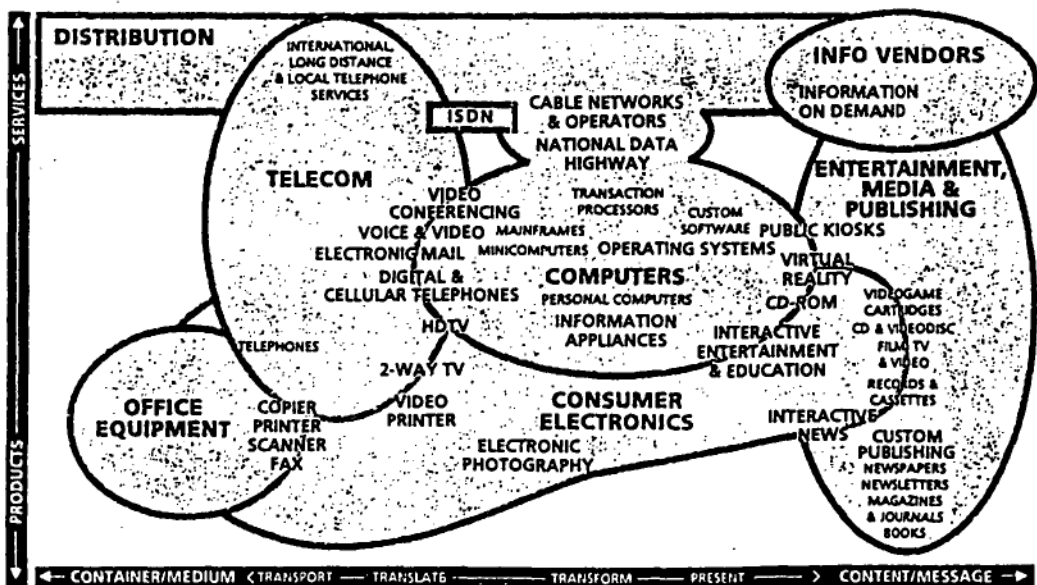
SERVICES

PRODUCTS

DISTRIBUTION

INTERNATIONAL, LONG DISTANCE & LOCAL TELEPHONE SERVICES

ISDN

CABLE NETWORKS & OPERATORS

NATIONAL DATA HIGHWAY

INFO VENDORS

INFORMATION ON DEMAND

ENTERTAINMENT, MEDIA & PUBLISHING

TELECOM

VIDEO CONFERENCING

VOICE & VIDEO

ELECTRONIC MAIL

DIGITAL & CELLULAR TELEPHONES

TRANSACTION PROCESSORS

MAINFRAMES

MINICOMPUTERS

CUSTOM SOFTWARE

OPERATING SYSTEMS

PUBLIC KIOSKS

COMPUTERS

PERSONAL COMPUTERS

INFORMATION APPLIANCES

VIRTUAL REALITY

CD-ROM

HDTV

TELEPHONES

2-WAY TV

INTERACTIVE ENTERTAINMENT & EDUCATION

VIDEOGAME CARTRIDGES

CD & VIDEODISC

FILM, TV & VIDEO

RECORDS & CASSETTES

OFFICE EQUIPMENT

COPIER PRINTER SCANNER FAX

VIDEO PRINTER

CONSUMER ELECTRONICS

ELECTRONIC PHOTOGRAPHY

INTERACTIVE NEWS

CUSTOM PUBLISHING NEWSPAPERS NEWSLETTERS MAGAZINES & JOURNALS BOOKS

← CONTAINER/MEDIUM ‹TRANSPORT — TRANSLATE — TRANSFORM — PRESENT — › CONTENT/MESSAGE →